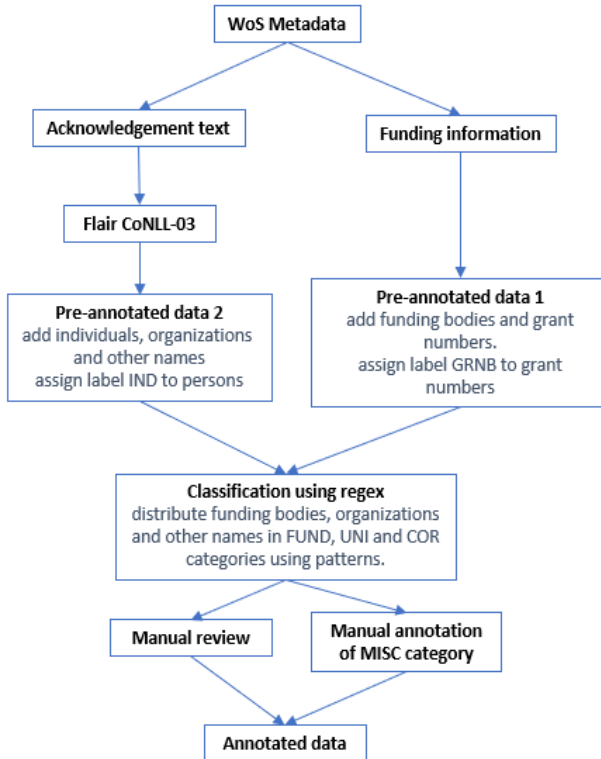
WoS Metadata

Acknowledgement text

Funding information

Flair CoNLL-03

Pre-annotated data 2
add individuals, organizations and other names
assign label IND to persons

Pre-annotated data 1
add funding bodies and grant numbers.
assign label GRNB to grant numbers

Classification using regex
distribute funding bodies, organizations and other names in FUND, UNI and COR categories using patterns.

Manual review

Manual annotation of MISC category

Annotated data